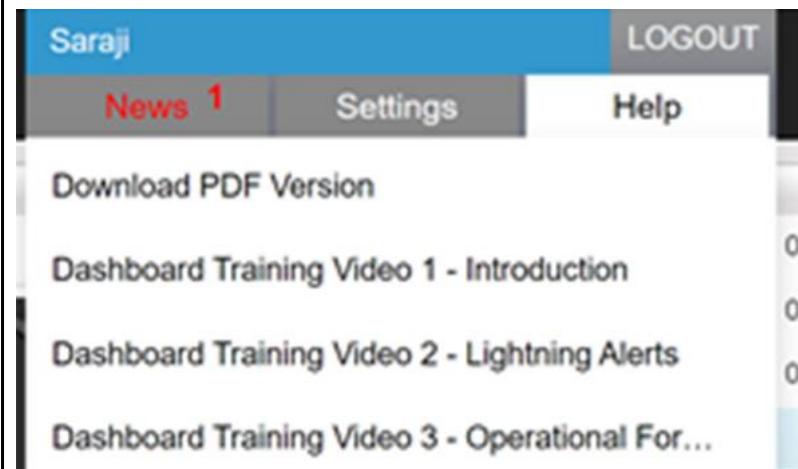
Saraji LOGOUT

News 1 Settings Help

Download PDF Version

Dashboard Training Video 1 - Introduction

Dashboard Training Video 2 - Lightning Alerts

Dashboard Training Video 3 - Operational For...

0

0

0